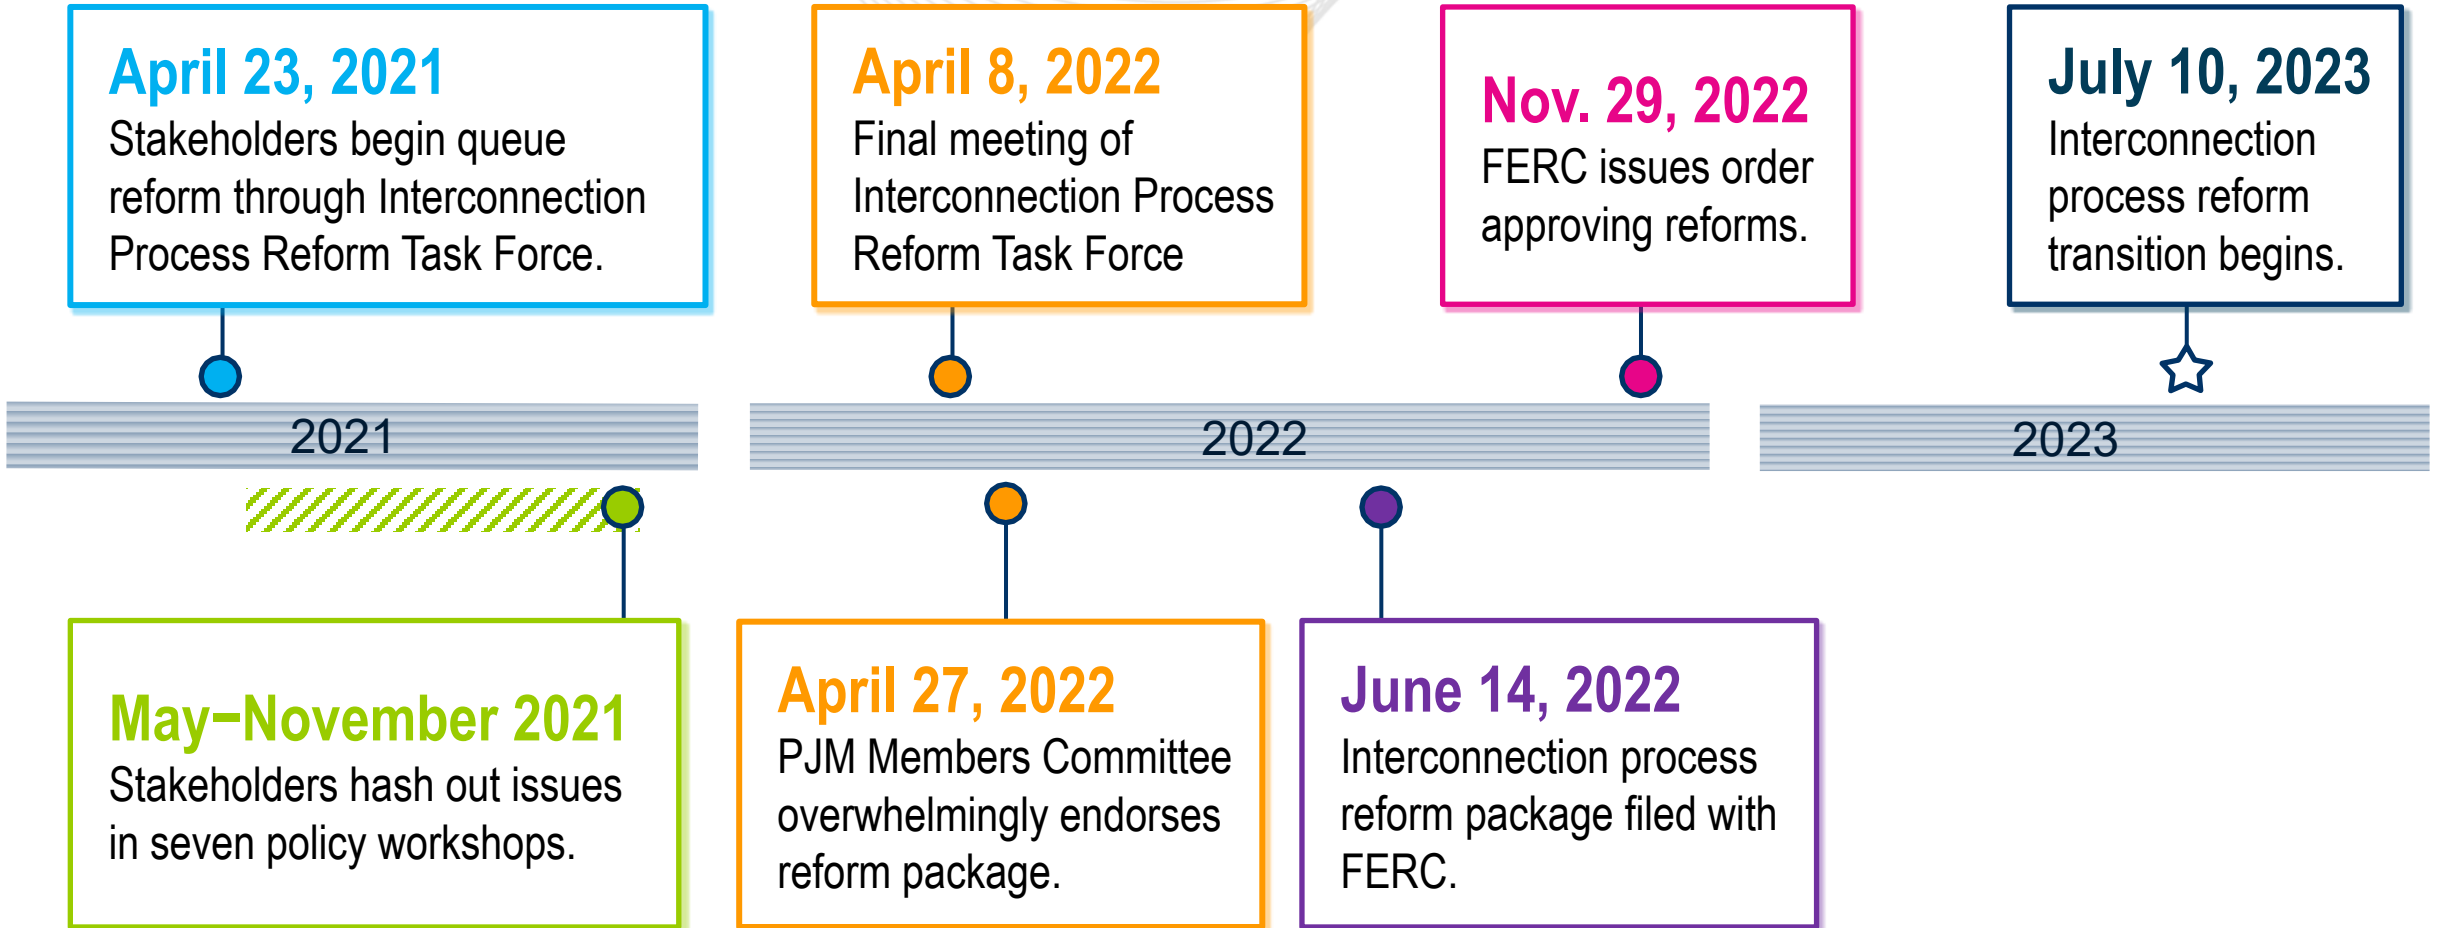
April 23, 2021
Stakeholders begin queue reform through Interconnection Process Reform Task Force.

April 8, 2022
Final meeting of Interconnection Process Reform Task Force

Nov. 29, 2022
FERC issues order approving reforms.

July 10, 2023
Interconnection process reform transition begins.

2021

2022

2023

May–November 2021
Stakeholders hash out issues in seven policy workshops.

April 27, 2022
PJM Members Committee overwhelmingly endorses reform package.

June 14, 2022
Interconnection process reform package filed with FERC.